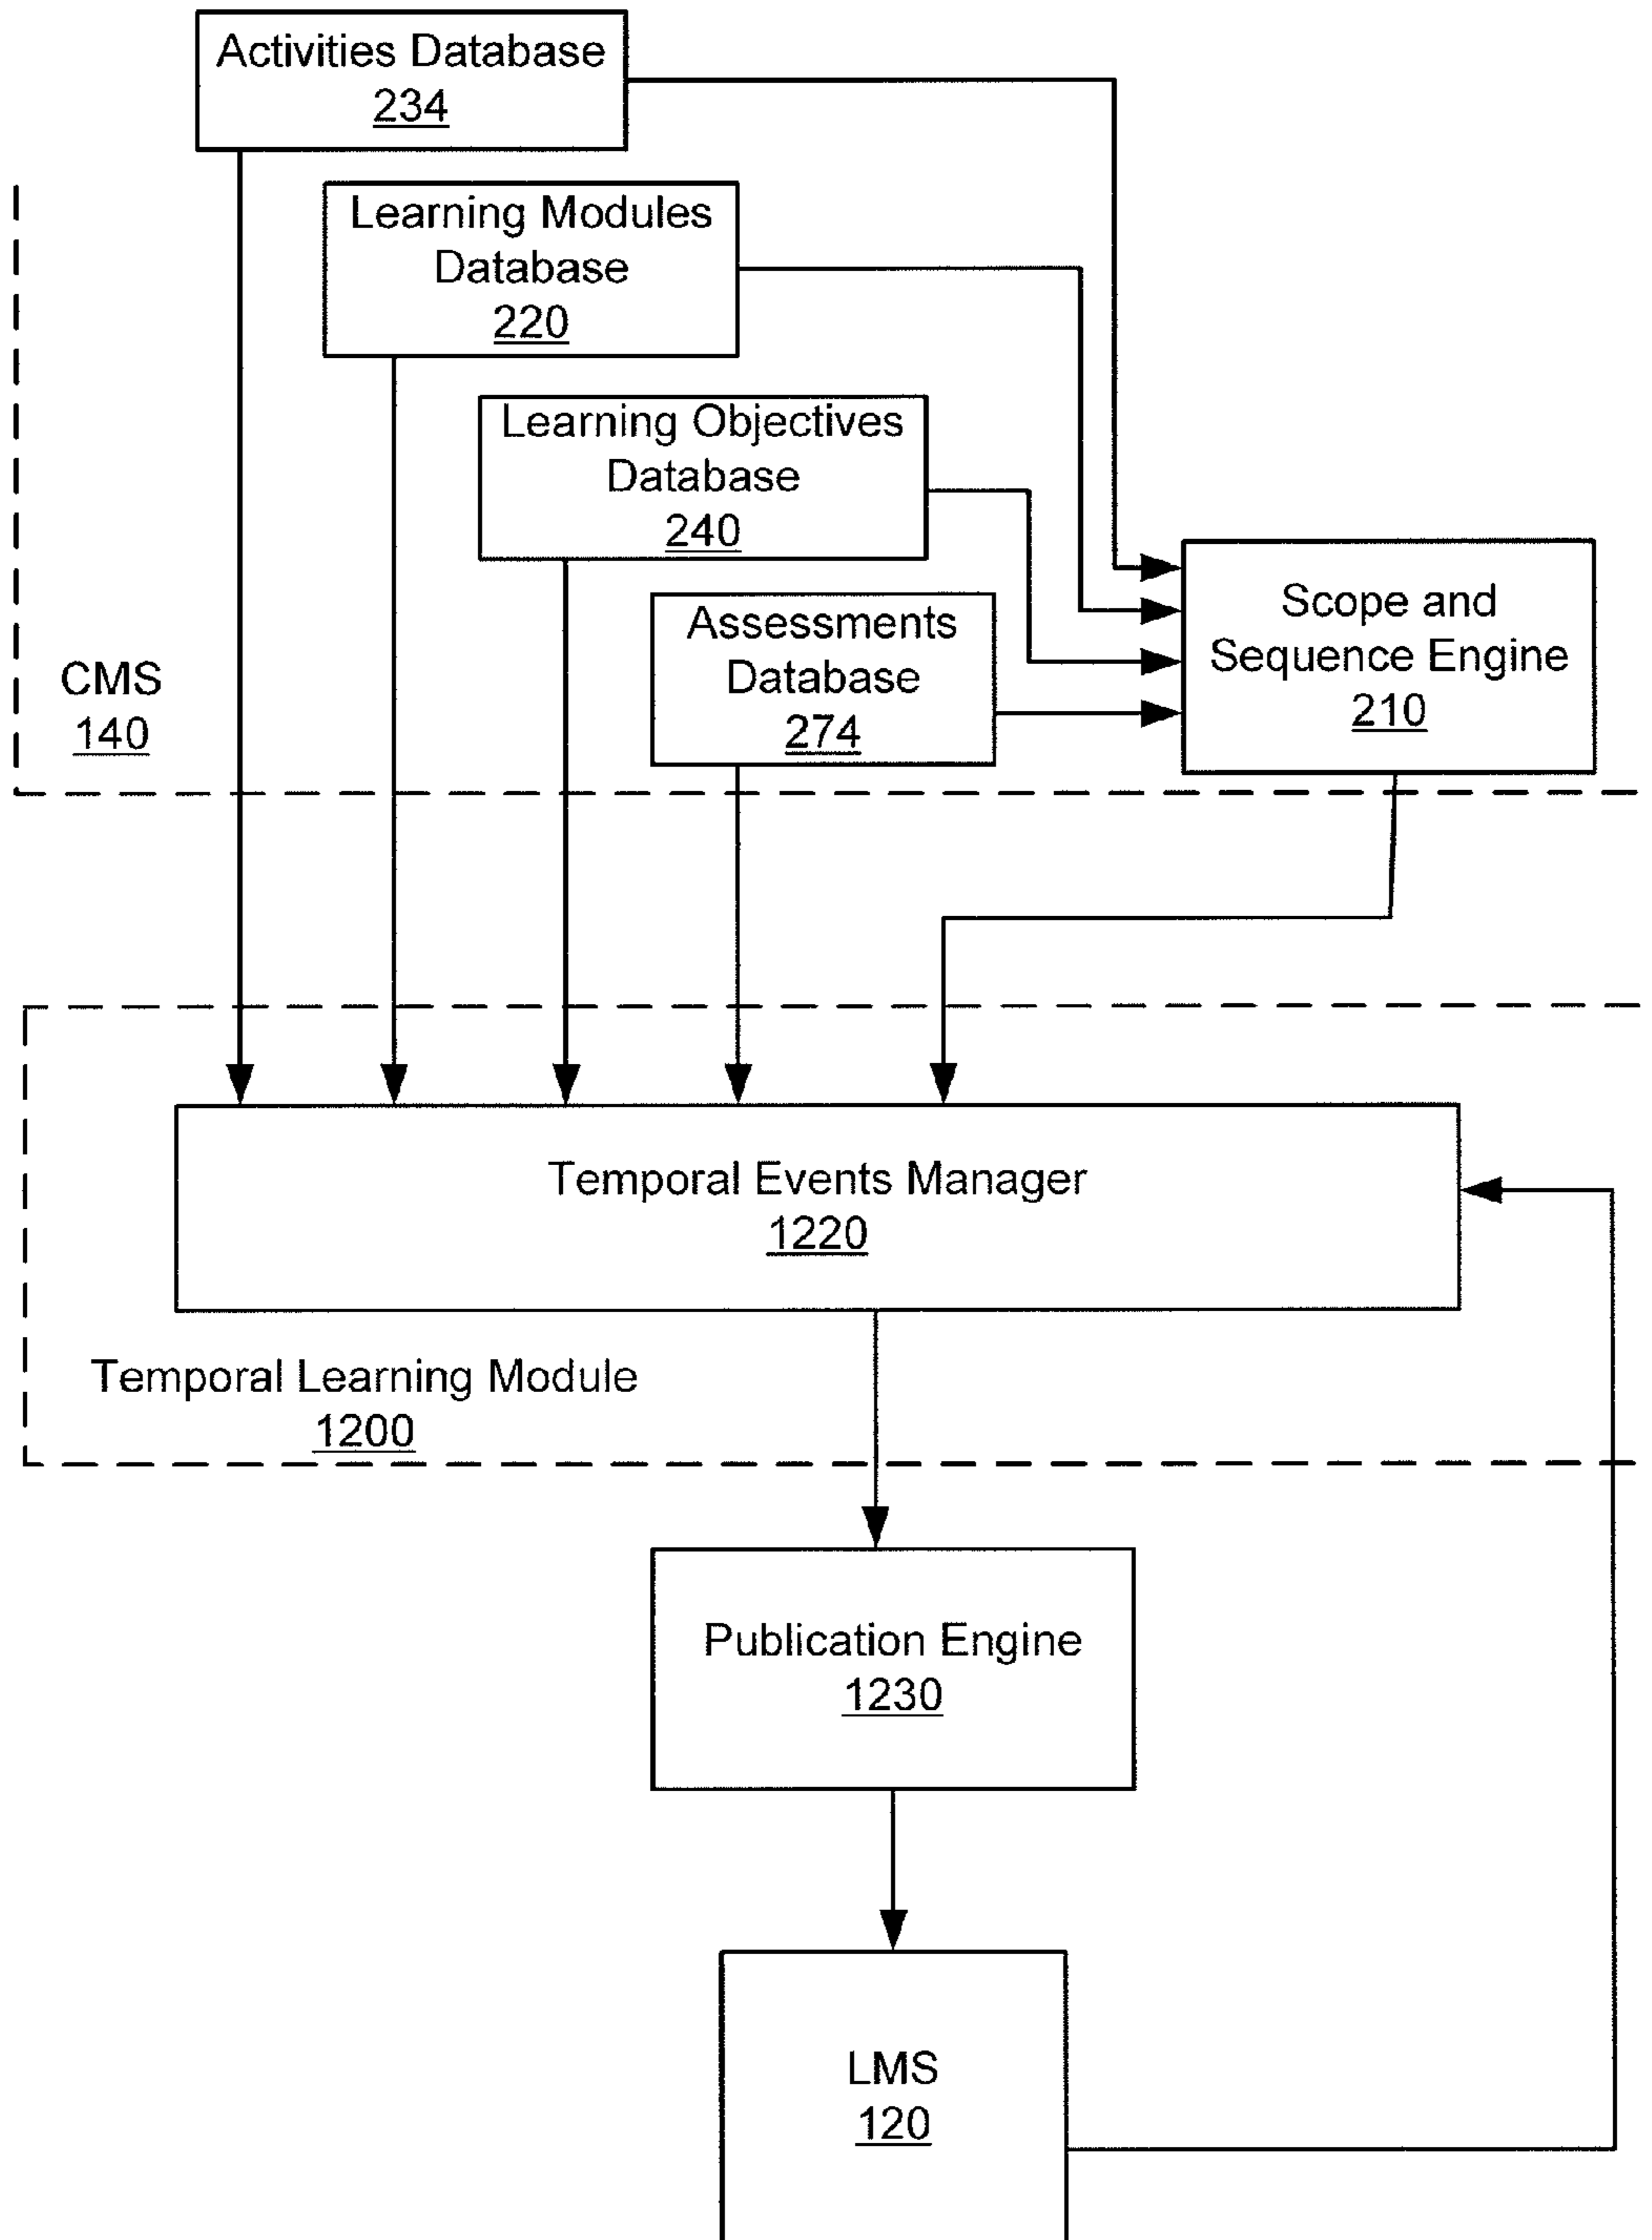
Activities Database
234

Learning Modules Database
220

Learning Objectives Database
240

Assessments Database
274

Scope and Sequence Engine
210

CMS
140

Temporal Events Manager
1220

Temporal Learning Module
1200

Publication Engine
1230

LMS
120